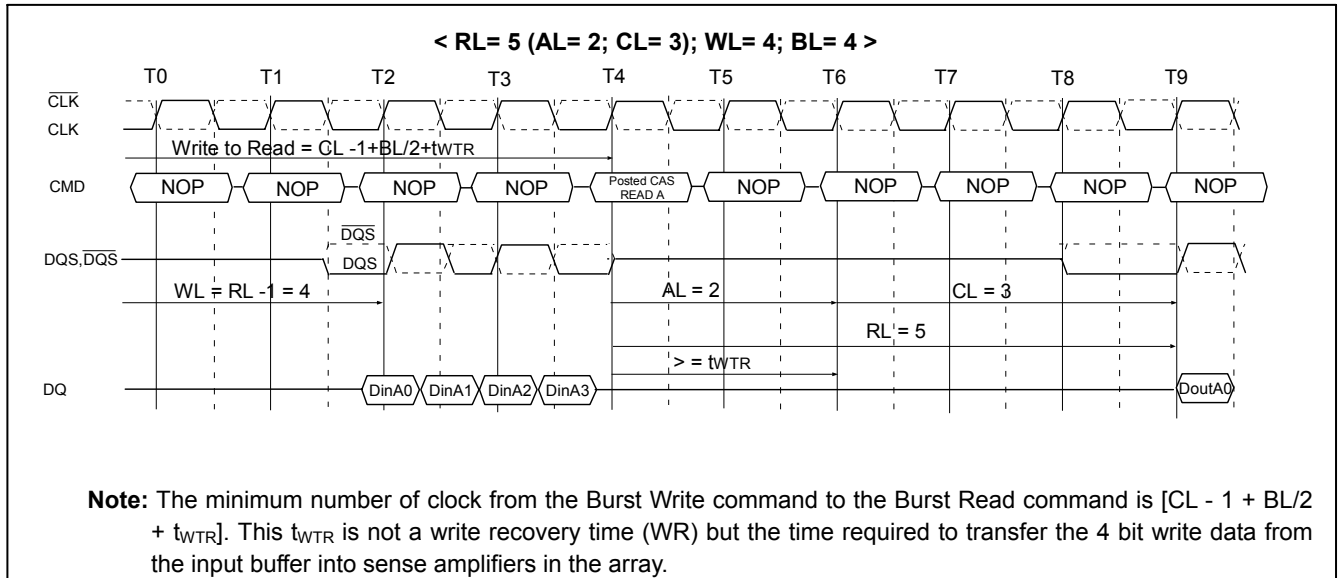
< RL= 5 (AL= 2; CL= 3); WL= 4; BL= 4 >

T0 T1 T2 T3 T4 T5 T6 T7 T8 T9

$\overline{CLK}$

CLK

Write to Read = CL -1+BL/2+t$_{WTR}$

CMD NOP NOP NOP NOP Posted CAS READ A NOP NOP NOP NOP NOP

$\overline{DQS}$

DQS,$\overline{DQS}$ DQS

WL = RL -1 = 4

AL = 2

CL = 3

RL = 5

> = t$_{WTR}$

DQ DinA0 DinA1 DinA2 DinA3 DoutA0

**Note:** The minimum number of clock from the Burst Write command to the Burst Read command is [CL - 1 + BL/2 + t$_{WTR}$]. This t$_{WTR}$ is not a write recovery time (WR) but the time required to transfer the 4 bit write data from the input buffer into sense amplifiers in the array.